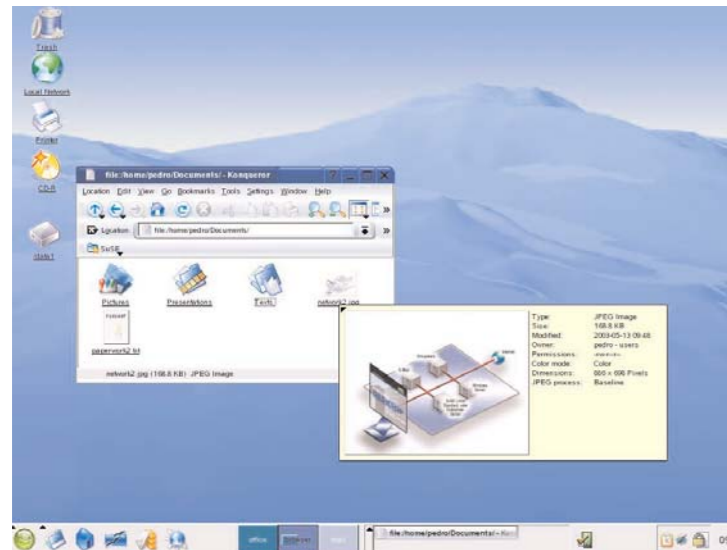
Trash

Local Network

Printer

CD-R

disk1

file:/home/pedro/Documents/ - Konqueror

Location Edit View Go Bookmarks Tools Settings Window Help

Location file:/home/pedro/Documents/

SuSE

Pictures

Presentations

Texts

network2.jpg

paperversf2.txt

network2.jpg (168.8 KB) JPEG Image

| | |
|---|---|
| Type: | JPEG Image |
| Size: | 168.8 KB |
| Modified: | 2003-05-13 09:48 |
| Owner: | pedro - users |
| Permissions: | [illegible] |
| Color mode: | Color |
| Dimensions: | 880 x 696 Pixels |
| JPEG process: | Baseline |

office

file:/home/pedro/Documents/ - K